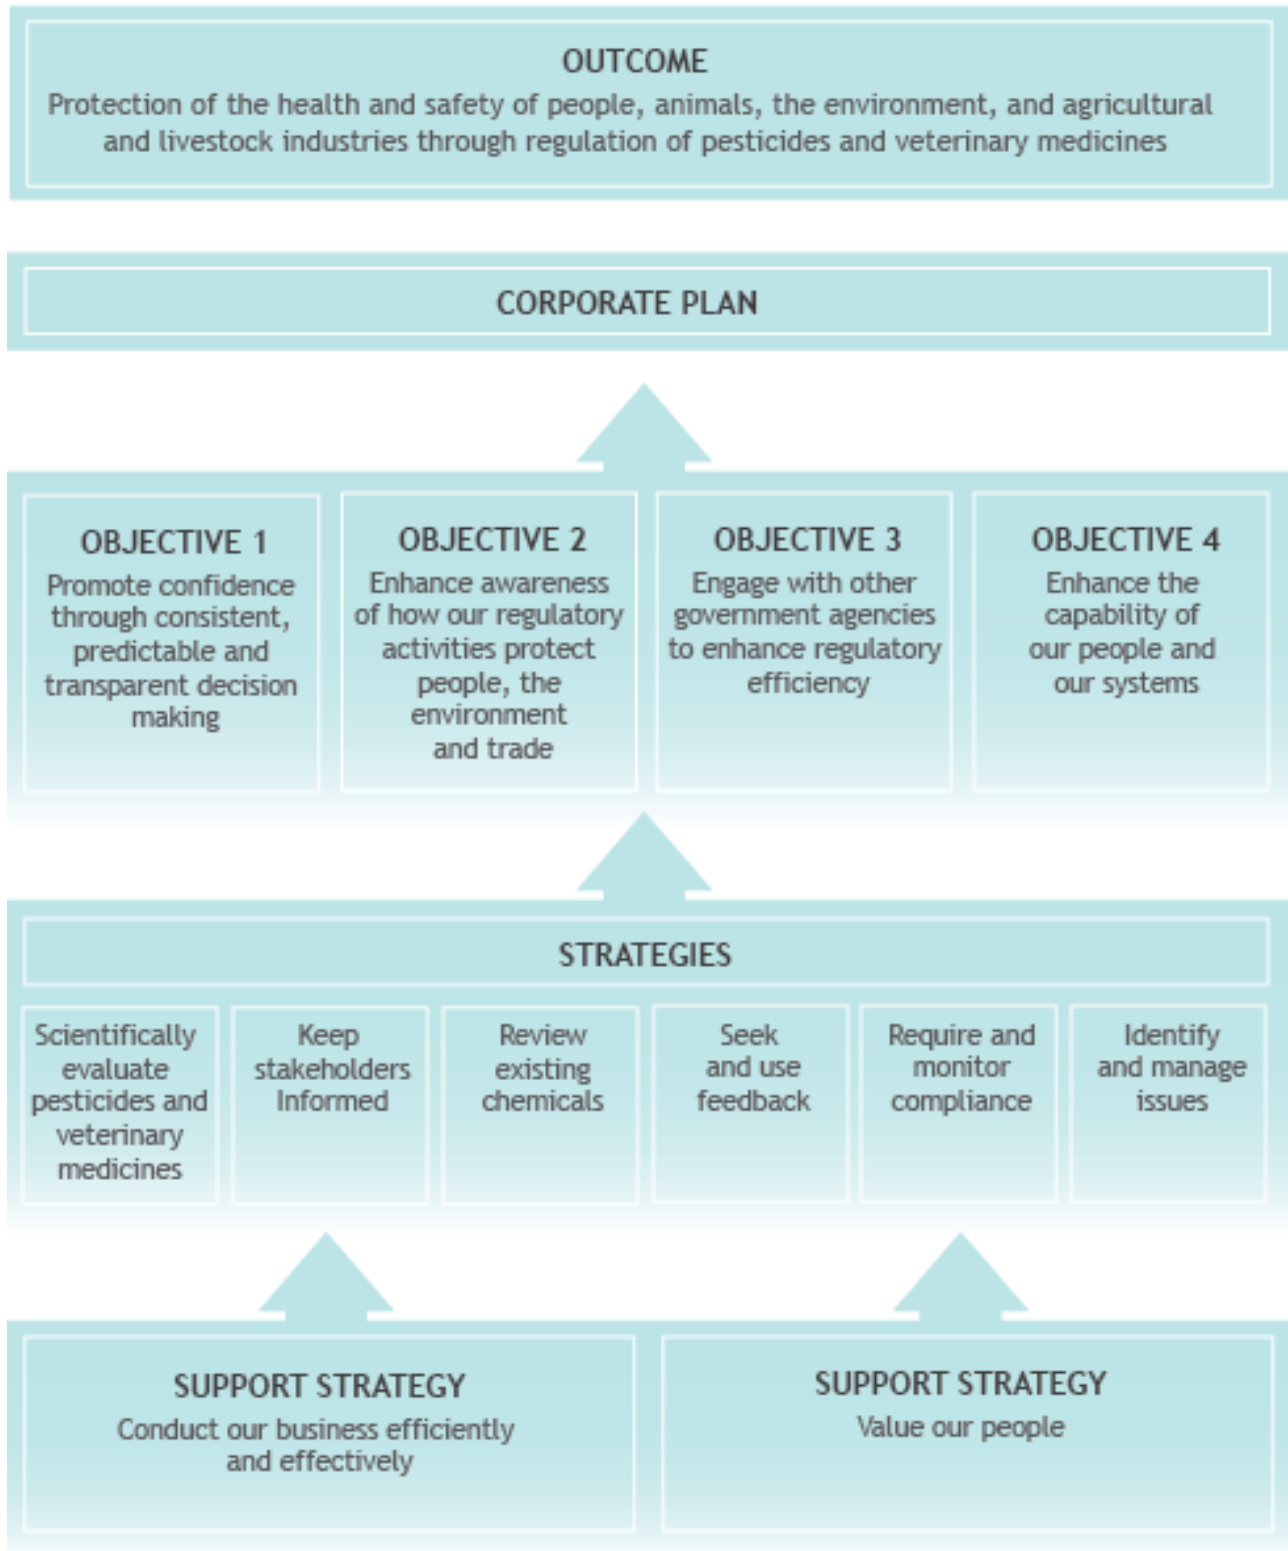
OUTCOME
Protection of the health and safety of people, animals, the environment, and agricultural and livestock industries through regulation of pesticides and veterinary medicines

CORPORATE PLAN

OBJECTIVE 1
Promote confidence through consistent, predictable and transparent decision making

OBJECTIVE 2
Enhance awareness of how our regulatory activities protect people, the environment and trade

OBJECTIVE 3
Engage with other government agencies to enhance regulatory efficiency

OBJECTIVE 4
Enhance the capability of our people and our systems

STRATEGIES

Scientifically evaluate pesticides and veterinary medicines

Keep stakeholders Informed

Review existing chemicals

Seek and use feedback

Require and monitor compliance

Identify and manage issues

SUPPORT STRATEGY
Conduct our business efficiently and effectively

SUPPORT STRATEGY
Value our people